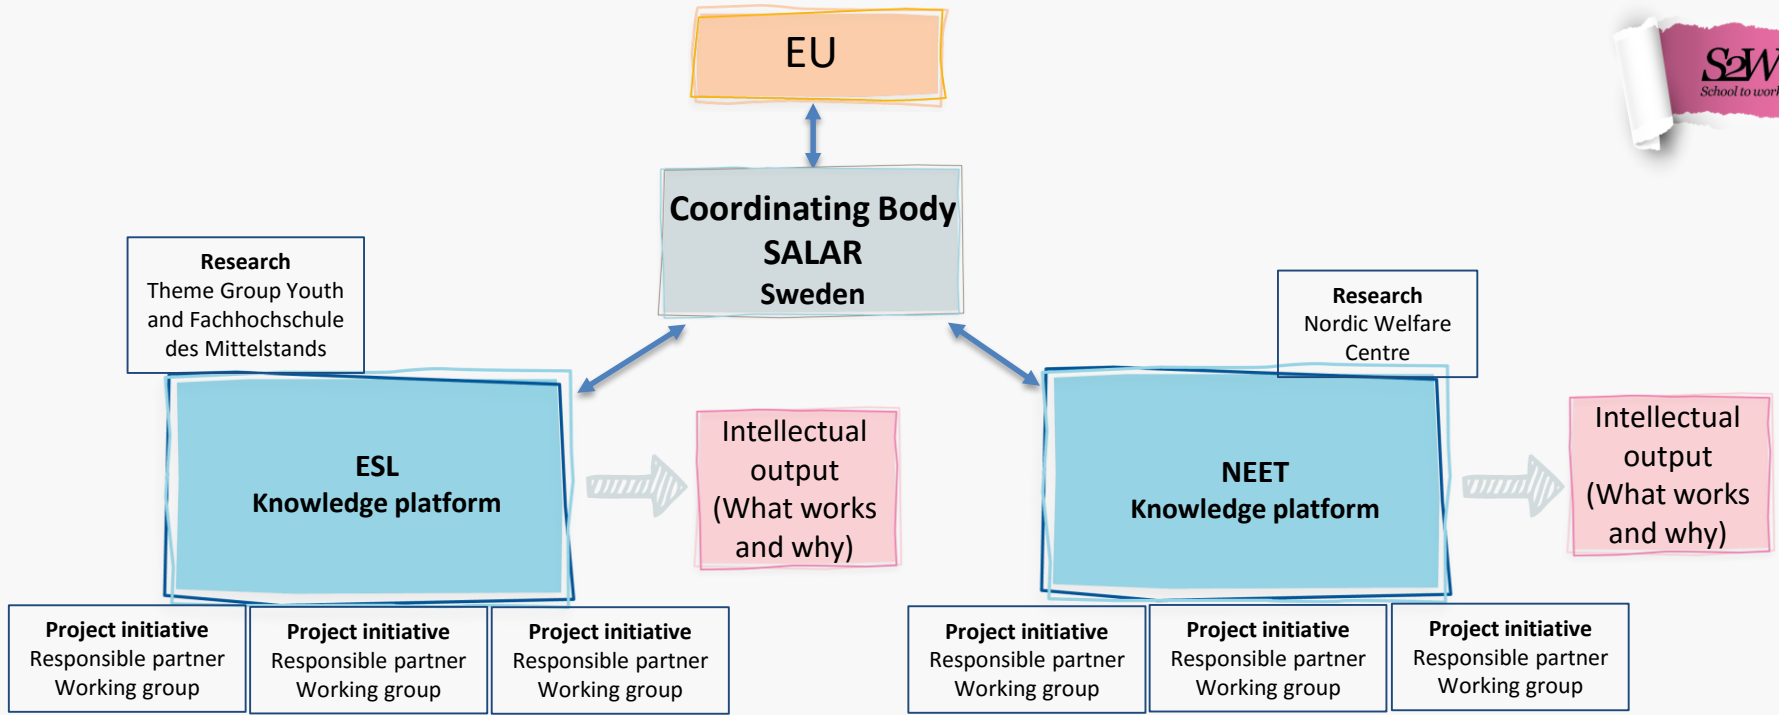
EU

S2W
School to work

Coordinating Body
SALAR
Sweden

Research
Theme Group Youth and Fachhochschule des Mittelstands

Research
Nordic Welfare Centre

ESL
Knowledge platform

Intellectual output (What works and why)

NEET
Knowledge platform

Intellectual output (What works and why)

Project initiative
Responsible partner
Working group

Project initiative
Responsible partner
Working group

Project initiative
Responsible partner
Working group

Project initiative
Responsible partner
Working group

Project initiative
Responsible partner
Working group

Project initiative
Responsible partner
Working group